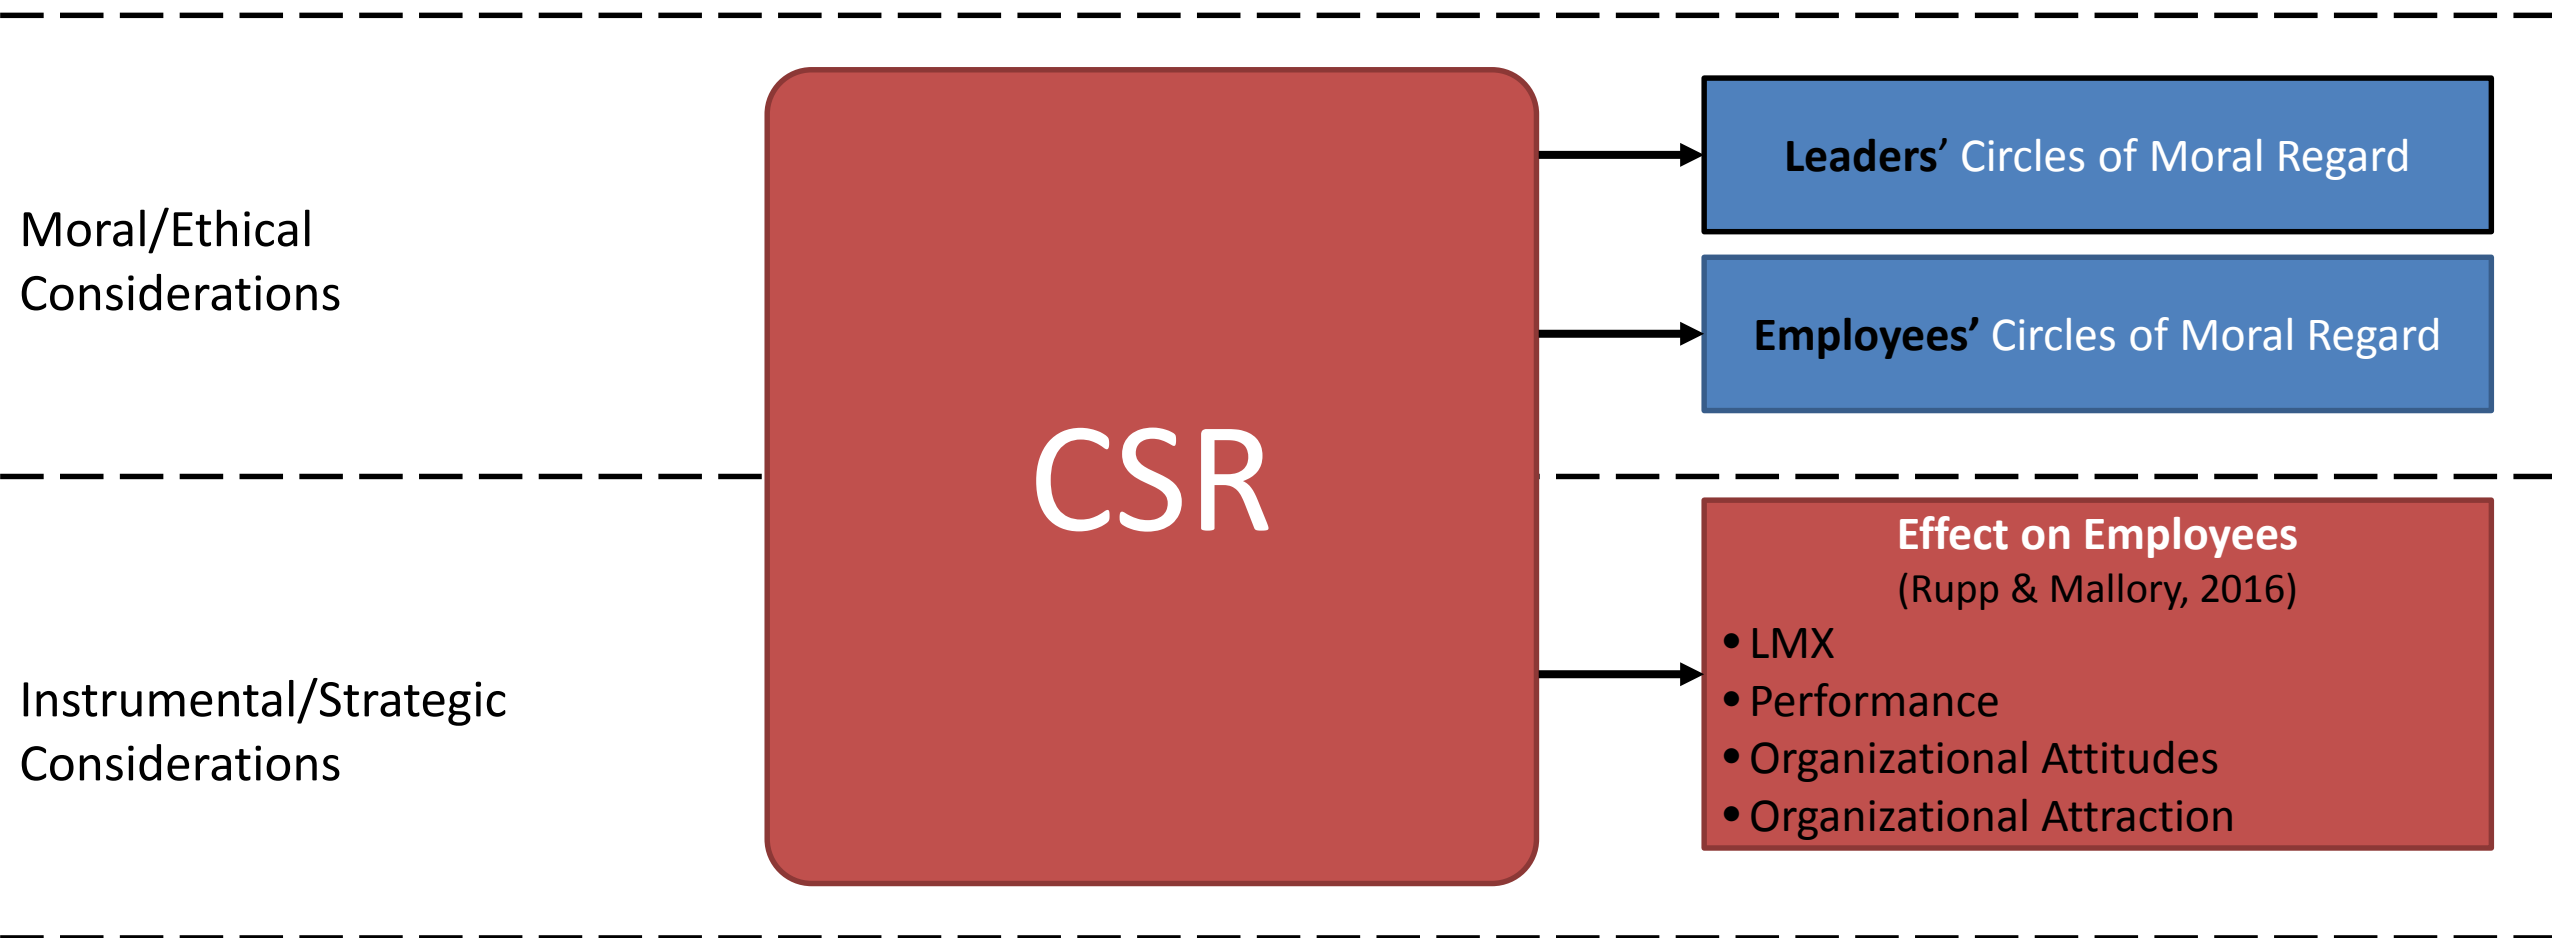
Moral/Ethical Considerations

CSR

Leaders’ Circles of Moral Regard

Employees’ Circles of Moral Regard

Instrumental/Strategic Considerations

Effect on Employees
(Rupp & Mallory, 2016)
• LMX
• Performance
• Organizational Attitudes
• Organizational Attraction